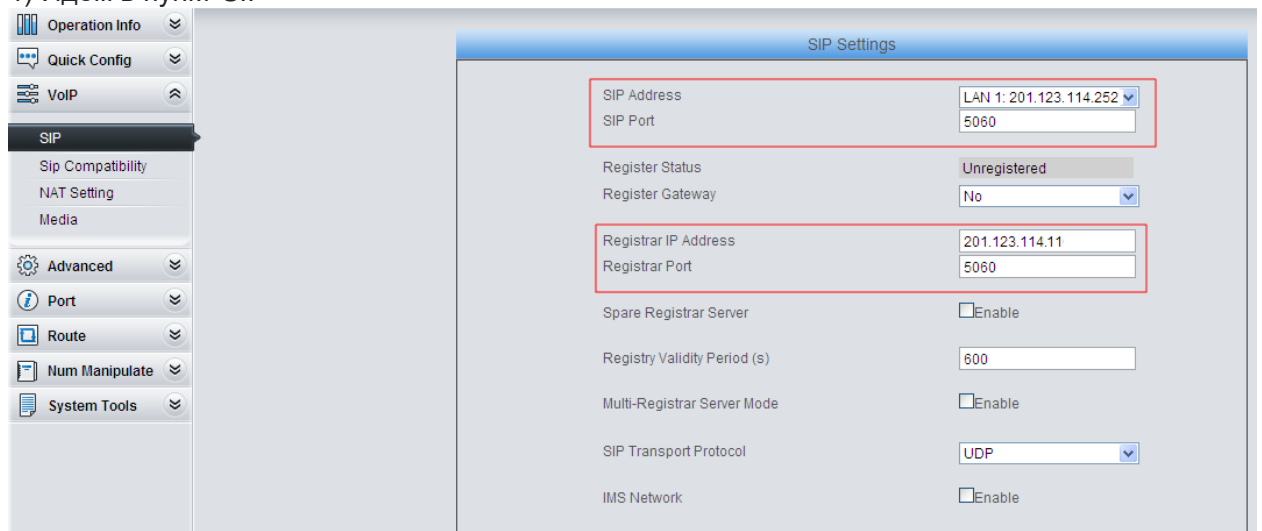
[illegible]

Operation Info
Quick Config
VoIP
SIP
Sip Compatibility
NAT Setting
Media
Advanced
Port
Route
Num Manipulate
System Tools

SIP Settings

| | |
|---|---|
| SIP Address | LAN 1: 201.123.114.252 |
| SIP Port | 5060 |
| Register Status | Unregistered |
| Register Gateway | No |
| Registrar IP Address | 201.123.114.11 |
| Registrar Port | 5060 |
| Spare Registrar Server | Enable |
| Registry Validity Period (s) | 600 |
| Multi-Registrar Server Mode | Enable |
| SIP Transport Protocol | UDP |
| IMS Network | Enable |